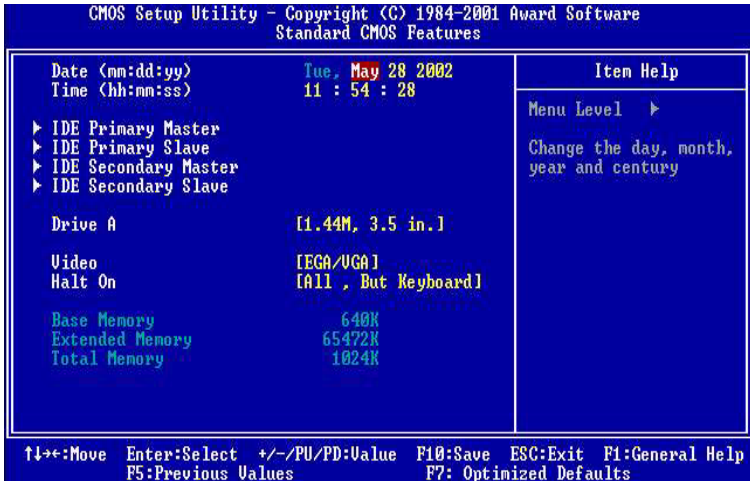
CMOS Setup Utility - Copyright (C) 1984-2001 Award Software
Standard CMOS Features

Date (mm:dd:yy) Tue, May 28 2002
Time (hh:mm:ss) 11 : 54 : 28

▶ IDE Primary Master
▶ IDE Primary Slave
▶ IDE Secondary Master
▶ IDE Secondary Slave

Drive A [1.44M, 3.5 in.]

Video [EGA/VGA]
Halt On [All , But Keyboard]

Base Memory 640K
Extended Memory 65472K
Total Memory 1024K

Item Help

Menu Level ▶

Change the day, month, year and century

↑↓→←:Move Enter:Select +/-/PU/PD:Value F10:Save ESC:Exit F1:General Help
F5:Previous Values F7: Optimized Defaults